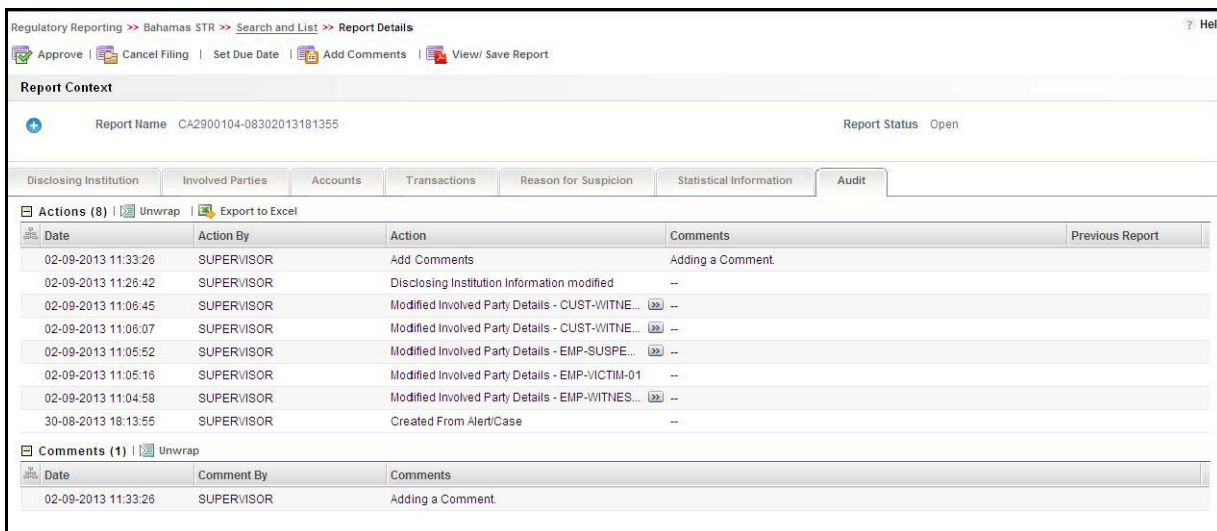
Regulatory Reporting >> Bahamas STR >> Search and List >> Report Details

? Hel

Approve | Cancel Filing | Set Due Date | Add Comments | View/ Save Report

Report Context

Report Name CA2900104-08302013181355

Report Status Open

Disclosing Institution | Involved Parties | Accounts | Transactions | Reason for Suspicion | Statistical Information | Audit

Actions (8) | Unwrap | Export to Excel

| Date | Action By | Action | Comments | Previous Report |
|---|---|---|---|---|
| 02-09-2013 11:33:26 | SUPERVISOR | Add Comments | Adding a Comment. | |
| 02-09-2013 11:26:42 | SUPERVISOR | Disclosing Institution Information modified | -- | |
| 02-09-2013 11:06:45 | SUPERVISOR | Modified Involved Party Details - CUST-WITNE... | -- | |
| 02-09-2013 11:06:07 | SUPERVISOR | Modified Involved Party Details - CUST-WITNE... | -- | |
| 02-09-2013 11:05:52 | SUPERVISOR | Modified Involved Party Details - EMP-SUSPE... | -- | |
| 02-09-2013 11:05:16 | SUPERVISOR | Modified Involved Party Details - EMP-VICTIM-01 | -- | |
| 02-09-2013 11:04:58 | SUPERVISOR | Modified Involved Party Details - EMP-WITNES... | -- | |
| 30-08-2013 18:13:55 | SUPERVISOR | Created From Alert/Case | -- | |

Comments (1) | Unwrap

| Date | Comment By | Comments |
|---|---|---|
| 02-09-2013 11:33:26 | SUPERVISOR | Adding a Comment. |